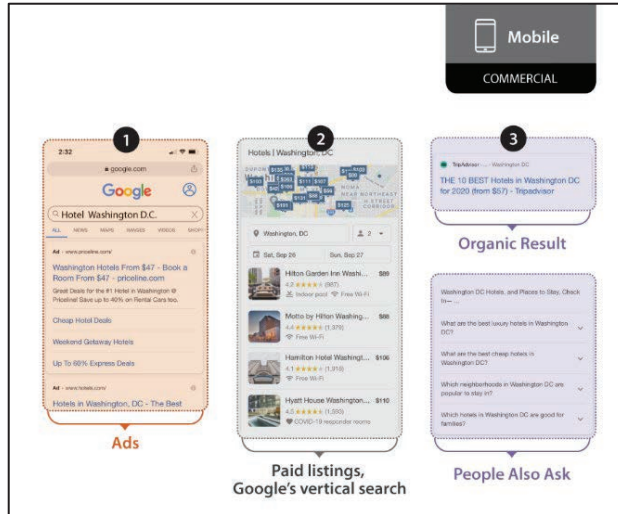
Mobile

COMMERCIAL

1

2:32

google.com

Google

Hotel Washington D.C.

ALL NEWS MAPS IMAGES VIDEOS SHOPP

Ad · www.priceline.com/

Washington Hotels From $47 - Book a Room From $47 - priceline.com

Great Deals for the #1 Hotel in Washington @ Priceline! Save up to 40% on Rental Cars too.

Cheap Hotel Deals

Weekend Getaway Hotels

Up To 60% Express Deals

Ad · www.hotels.com/

Hotels in Washington, DC - The Best

Ads

2

Hotels | Washington, DC

Washington, DC

2

Sat, Sep 26

Sun, Sep 27

Hilton Garden Inn Washi... $89

4.2 ★★★★★ (987)

Indoor pool Free Wi-Fi

Motto by Hilton Washing... $88

4.4 ★★★★★ (1,379)

Free Wi-Fi

Hamilton Hotel Washingt... $106

4.1 ★★★★★ (1,910)

Free Wi-Fi

Hyatt House Washington... $110

4.5 ★★★★★ (1,000)

COVID-19 responder rooms

Paid listings, Google's vertical search

3

Tripadvisor · ... › Washington DC

THE 10 BEST Hotels in Washington DC for 2020 (from $57) - Tripadvisor

Organic Result

Washington DC Hotels, and Places to Stay, Check In — ...

What are the best luxury hotels in Washington DC?

What are the best cheap hotels in Washington DC?

Which neighborhoods in Washington DC are popular to stay in?

Which hotels in Washington DC are good for families?

People Also Ask